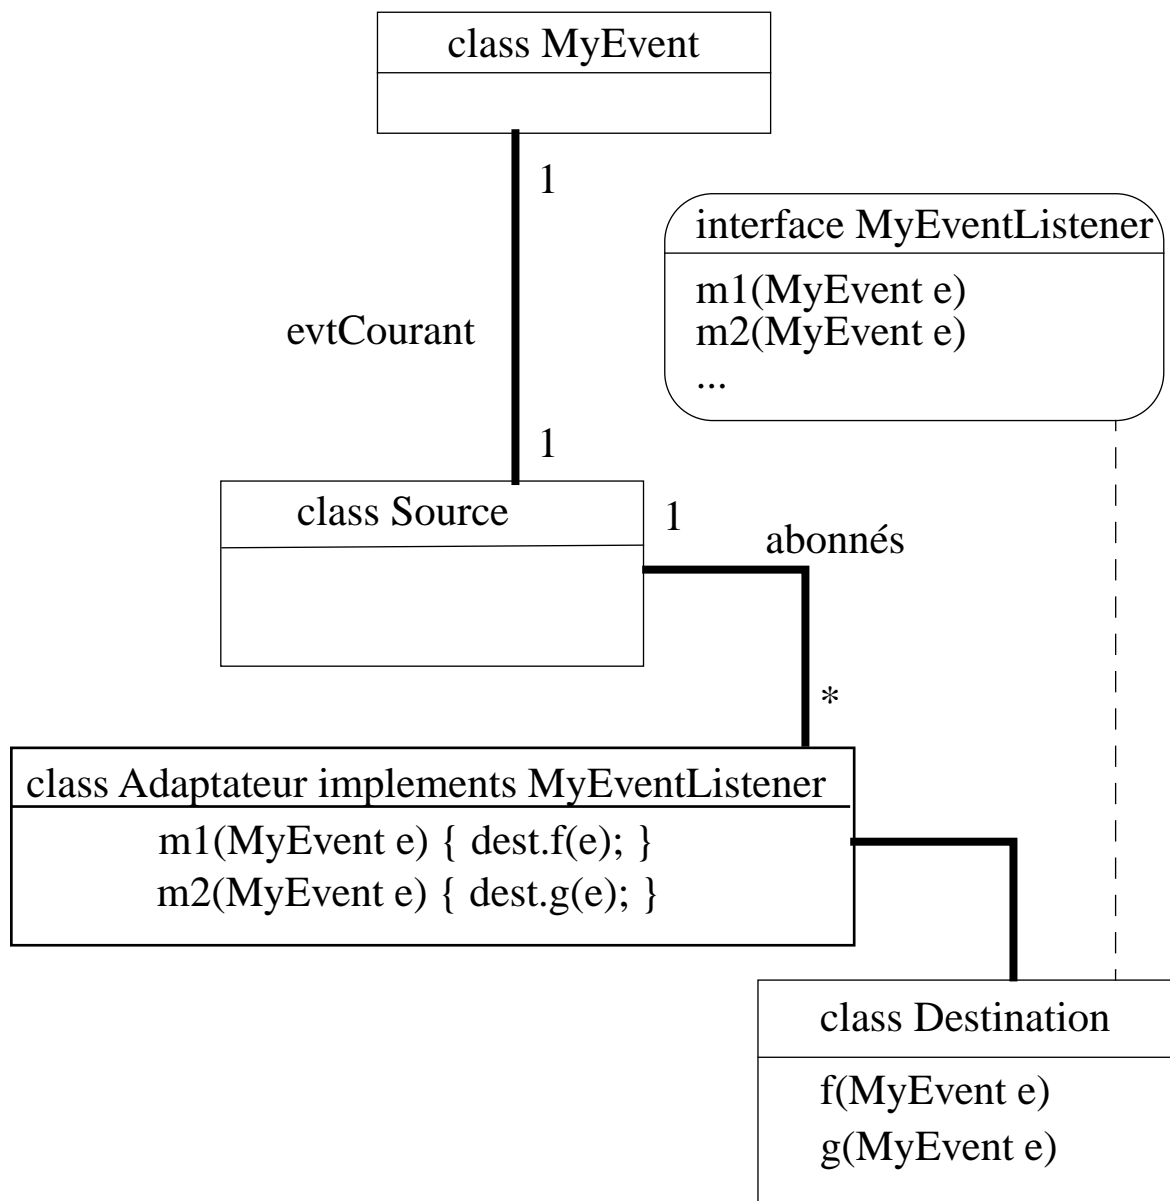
class MyEvent

1

interface MyEventListener

m1(MyEvent e)
m2(MyEvent e)
...

evtCourant

1

class Source

1

abonnés

*

class Adaptateur implements MyEventListener

m1(MyEvent e) { dest.f(e); }
m2(MyEvent e) { dest.g(e); }

class Destination

f(MyEvent e)
g(MyEvent e)